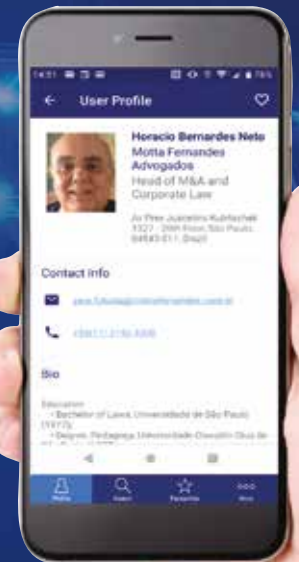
14:51

User Profile

Horacio Bernardes Neto
Motta Fernandes Advogados
Head of M&A and Corporate Law

Av Pres Juscelino Kubitschek 1327 - 29th Floor, São Paulo, 04543-011, Brazil

Contact Info

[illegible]

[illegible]

Bio

Education
• Bachelor of Laws, Universidade de São Paulo (1977);
• Degree, Pedagogy, Universidade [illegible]

Home
Search
Favorites
More